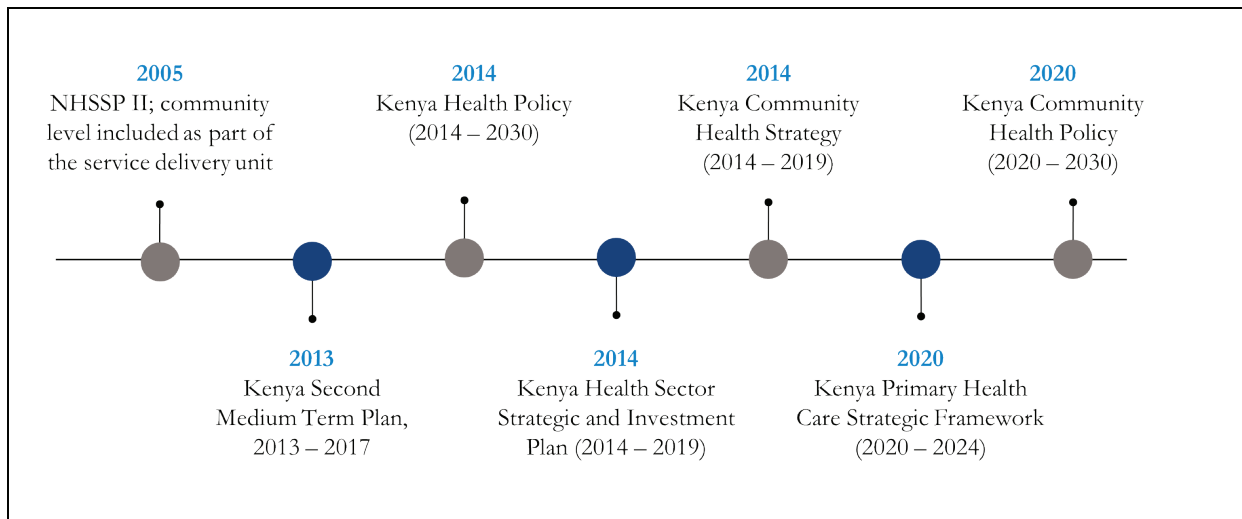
2005
NHSSP II; community level included as part of the service delivery unit

2014
Kenya Health Policy (2014 – 2030)

2014
Kenya Community Health Strategy (2014 – 2019)

2020
Kenya Community Health Policy (2020 – 2030)

2013
Kenya Second Medium Term Plan, 2013 – 2017

2014
Kenya Health Sector Strategic and Investment Plan (2014 – 2019)

2020
Kenya Primary Health Care Strategic Framework (2020 – 2024)